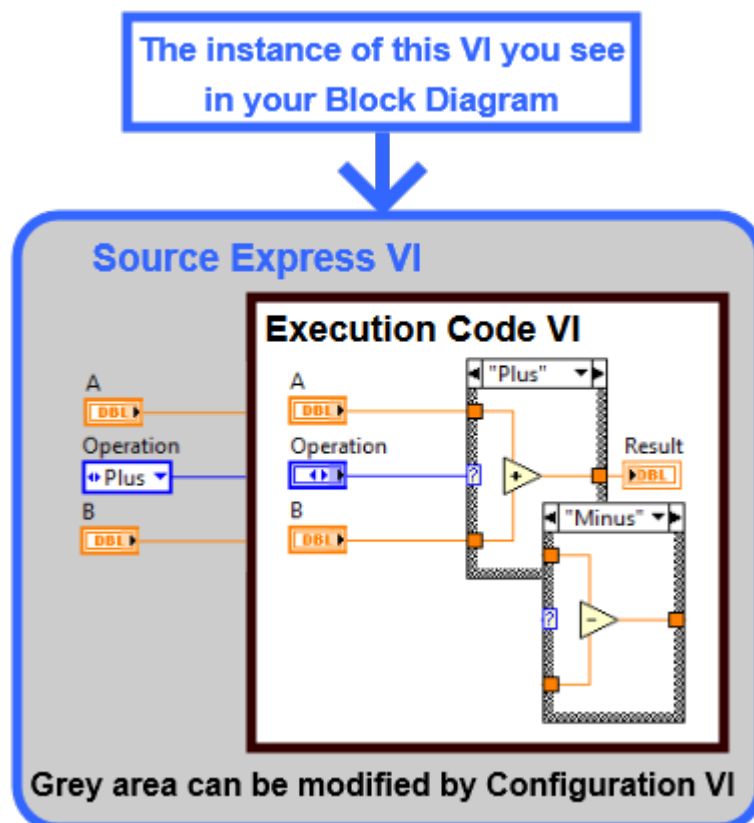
The instance of this VI you see in your Block Diagram

Source Express VI

A
DBL
Operation
Plus
B
DBL

Execution Code VI

A
DBL
Operation
B
DBL
"Plus"
?
+
Result
DBL
"Minus"
?
−

Grey area can be modified by Configuration VI